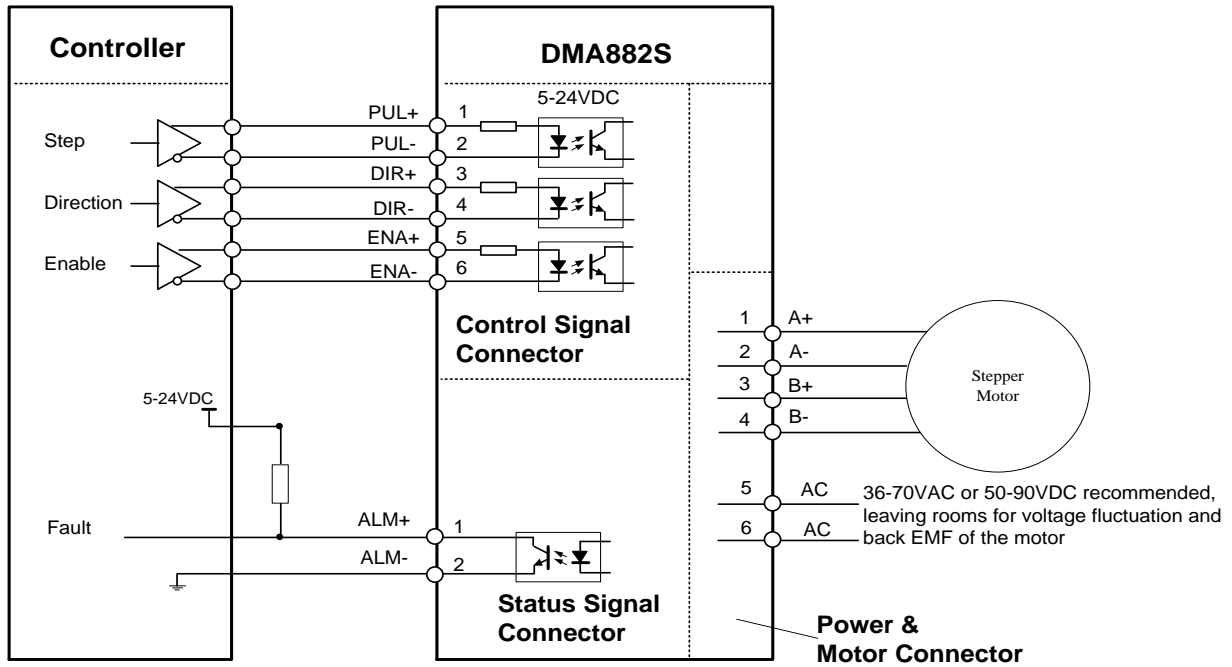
Controller

DMA882S

5-24VDC

Step

PUL+
1
PUL-
2

Direction

DIR+
3
DIR-
4

Enable

ENA+
5
ENA-
6

Control Signal Connector

1 A+
2 A-
3 B+
4 B-

Stepper Motor

5-24VDC

5 AC
6 AC

36-70VAC or 50-90VDC recommended, leaving rooms for voltage fluctuation and back EMF of the motor

Fault

ALM+
1
ALM-
2

Status Signal Connector

Power & Motor Connector